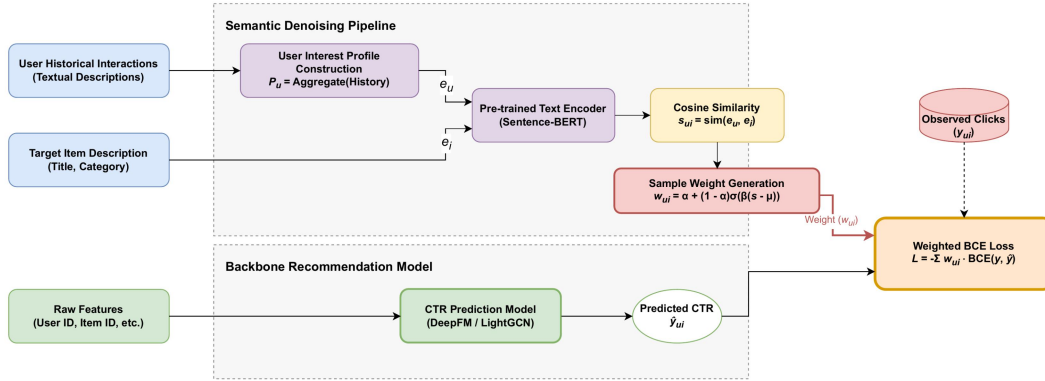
Semantic Denoising Pipeline

User Historical Interactions (Textual Descriptions)

User Interest Profile Construction $P_u$ = Aggregate(History)

$e_u$

Pre-trained Text Encoder (Sentence-BERT)

Cosine Similarity $s_{ui}$ = sim($e_u$, $e_i$)

Observed Clicks ($y_{ui}$)

Target Item Description (Title, Category)

$e_i$

Sample Weight Generation $w_{ui} = \alpha + (1 - \alpha)\sigma(\beta(s - \mu))$

Weight ($w_{ui}$)

Weighted BCE Loss $L = -\Sigma\, w_{ui} \cdot$ BCE($y$, $\hat{y}$)

Backbone Recommendation Model

Raw Features (User ID, Item ID, etc.)

CTR Prediction Model (DeepFM / LightGCN)

Predicted CTR $\hat{y}_{ui}$